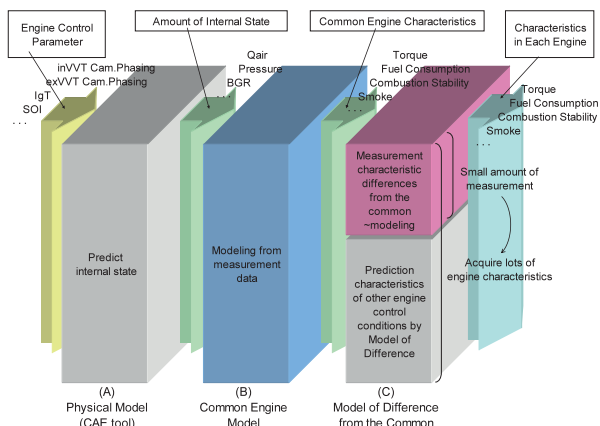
Engine Control Parameter

inVVT Cam.Phasing
exVVT Cam.Phasing
IgT
SOI
. . .

Amount of Internal State

Qair
Pressure
BGR
. . .

Common Engine Characteristics

Torque
Fuel Consumption
Combustion Stability
Smoke
. . .

Characteristics in Each Engine

Torque
Fuel Consumption
Combustion Stability
Smoke
. . .

Predict internal state

Modeling from measurement data

Measurement characteristic differences from the common ~modeling

Prediction characteristics of other engine control conditions by Model of Difference

Small amount of measurement

Acquire lots of engine characteristics

(A)
Physical Model
(CAE tool)

(B)
Common Engine
Model

(C)
Model of Difference
from the Common